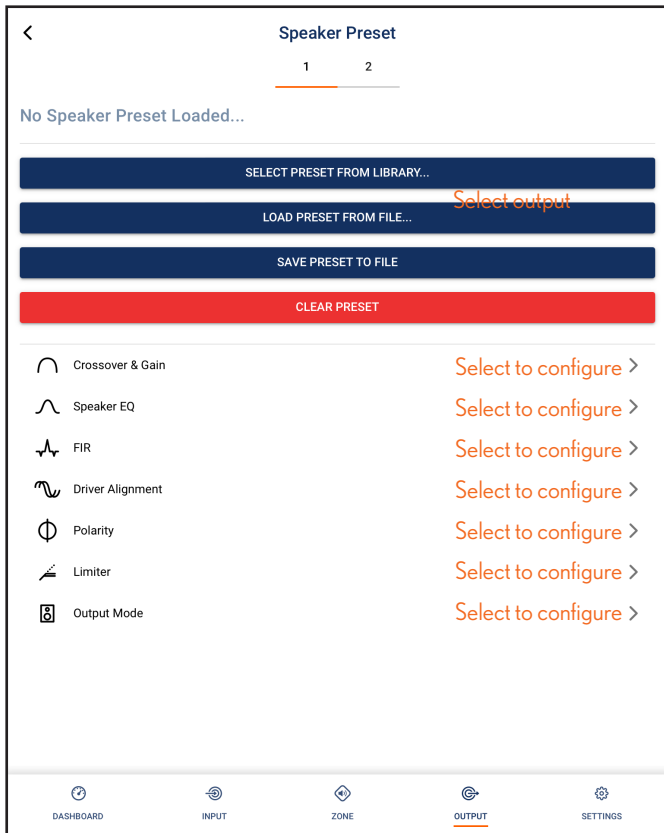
<

Speaker Preset

1 2

No Speaker Preset Loaded...

SELECT PRESET FROM LIBRARY...

LOAD PRESET FROM FILE...

Select output

SAVE PRESET TO FILE

CLEAR PRESET

Crossover & Gain Select to configure >

Speaker EQ Select to configure >

FIR Select to configure >

Driver Alignment Select to configure >

Polarity Select to configure >

Limiter Select to configure >

Output Mode Select to configure >

DASHBOARD INPUT ZONE OUTPUT SETTINGS